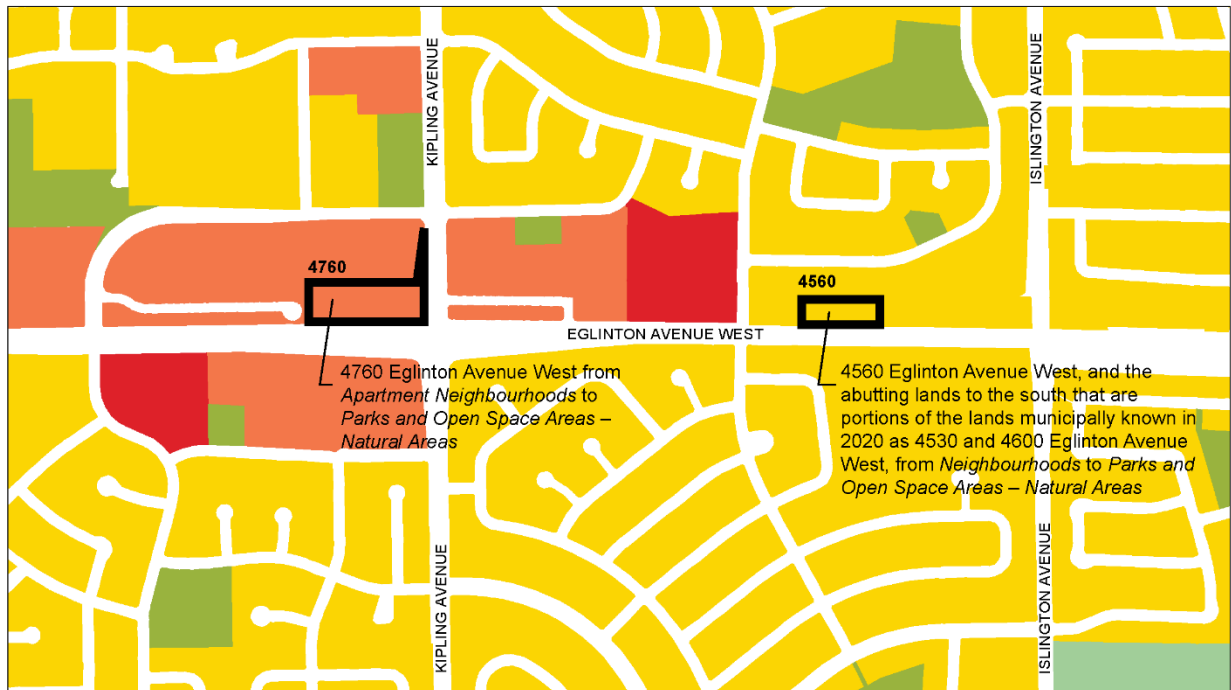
KIPLING AVENUE

ISLINGTON AVENUE

4760

4560

EGLINTON AVENUE WEST

4760 Eglinton Avenue West from *Apartment Neighbourhoods* to *Parks and Open Space Areas – Natural Areas*

4560 Eglinton Avenue West, and the abutting lands to the south that are portions of the lands municipally known in 2020 as 4530 and 4600 Eglinton Avenue West, from *Neighbourhoods* to *Parks and Open Space Areas – Natural Areas*

KIPLING AVENUE

ISLINGTON AVENUE